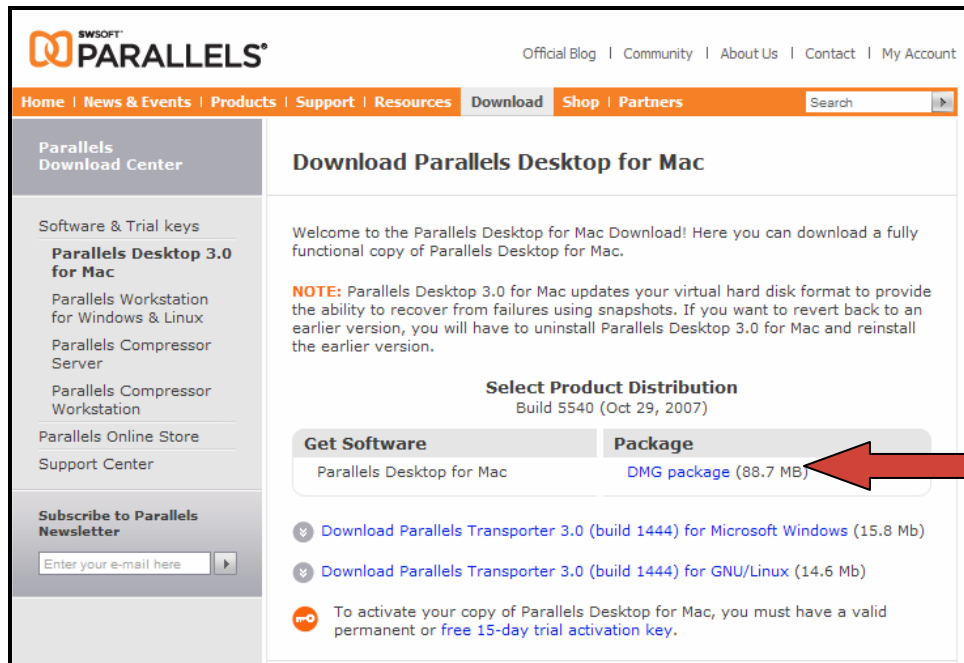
SWSOFT PARALLELS®

Official Blog | Community | About Us | Contact | My Account

Home | News & Events | Products | Support | Resources | Download | Shop | Partners | Search

Parallels Download Center

Software & Trial keys
Parallels Desktop 3.0 for Mac
Parallels Workstation for Windows & Linux
Parallels Compressor Server
Parallels Compressor Workstation
Parallels Online Store
Support Center

Subscribe to Parallels Newsletter

Enter your e-mail here

Download Parallels Desktop for Mac

Welcome to the Parallels Desktop for Mac Download! Here you can download a fully functional copy of Parallels Desktop for Mac.

NOTE: Parallels Desktop 3.0 for Mac updates your virtual hard disk format to provide the ability to recover from failures using snapshots. If you want to revert back to an earlier version, you will have to uninstall Parallels Desktop 3.0 for Mac and reinstall the earlier version.

Select Product Distribution
Build 5540 (Oct 29, 2007)

| Get Software | Package |
|---|---|
| Parallels Desktop for Mac | DMG package (88.7 MB) |

Download Parallels Transporter 3.0 (build 1444) for Microsoft Windows (15.8 Mb)

Download Parallels Transporter 3.0 (build 1444) for GNU/Linux (14.6 Mb)

To activate your copy of Parallels Desktop for Mac, you must have a valid permanent or free 15-day trial activation key.